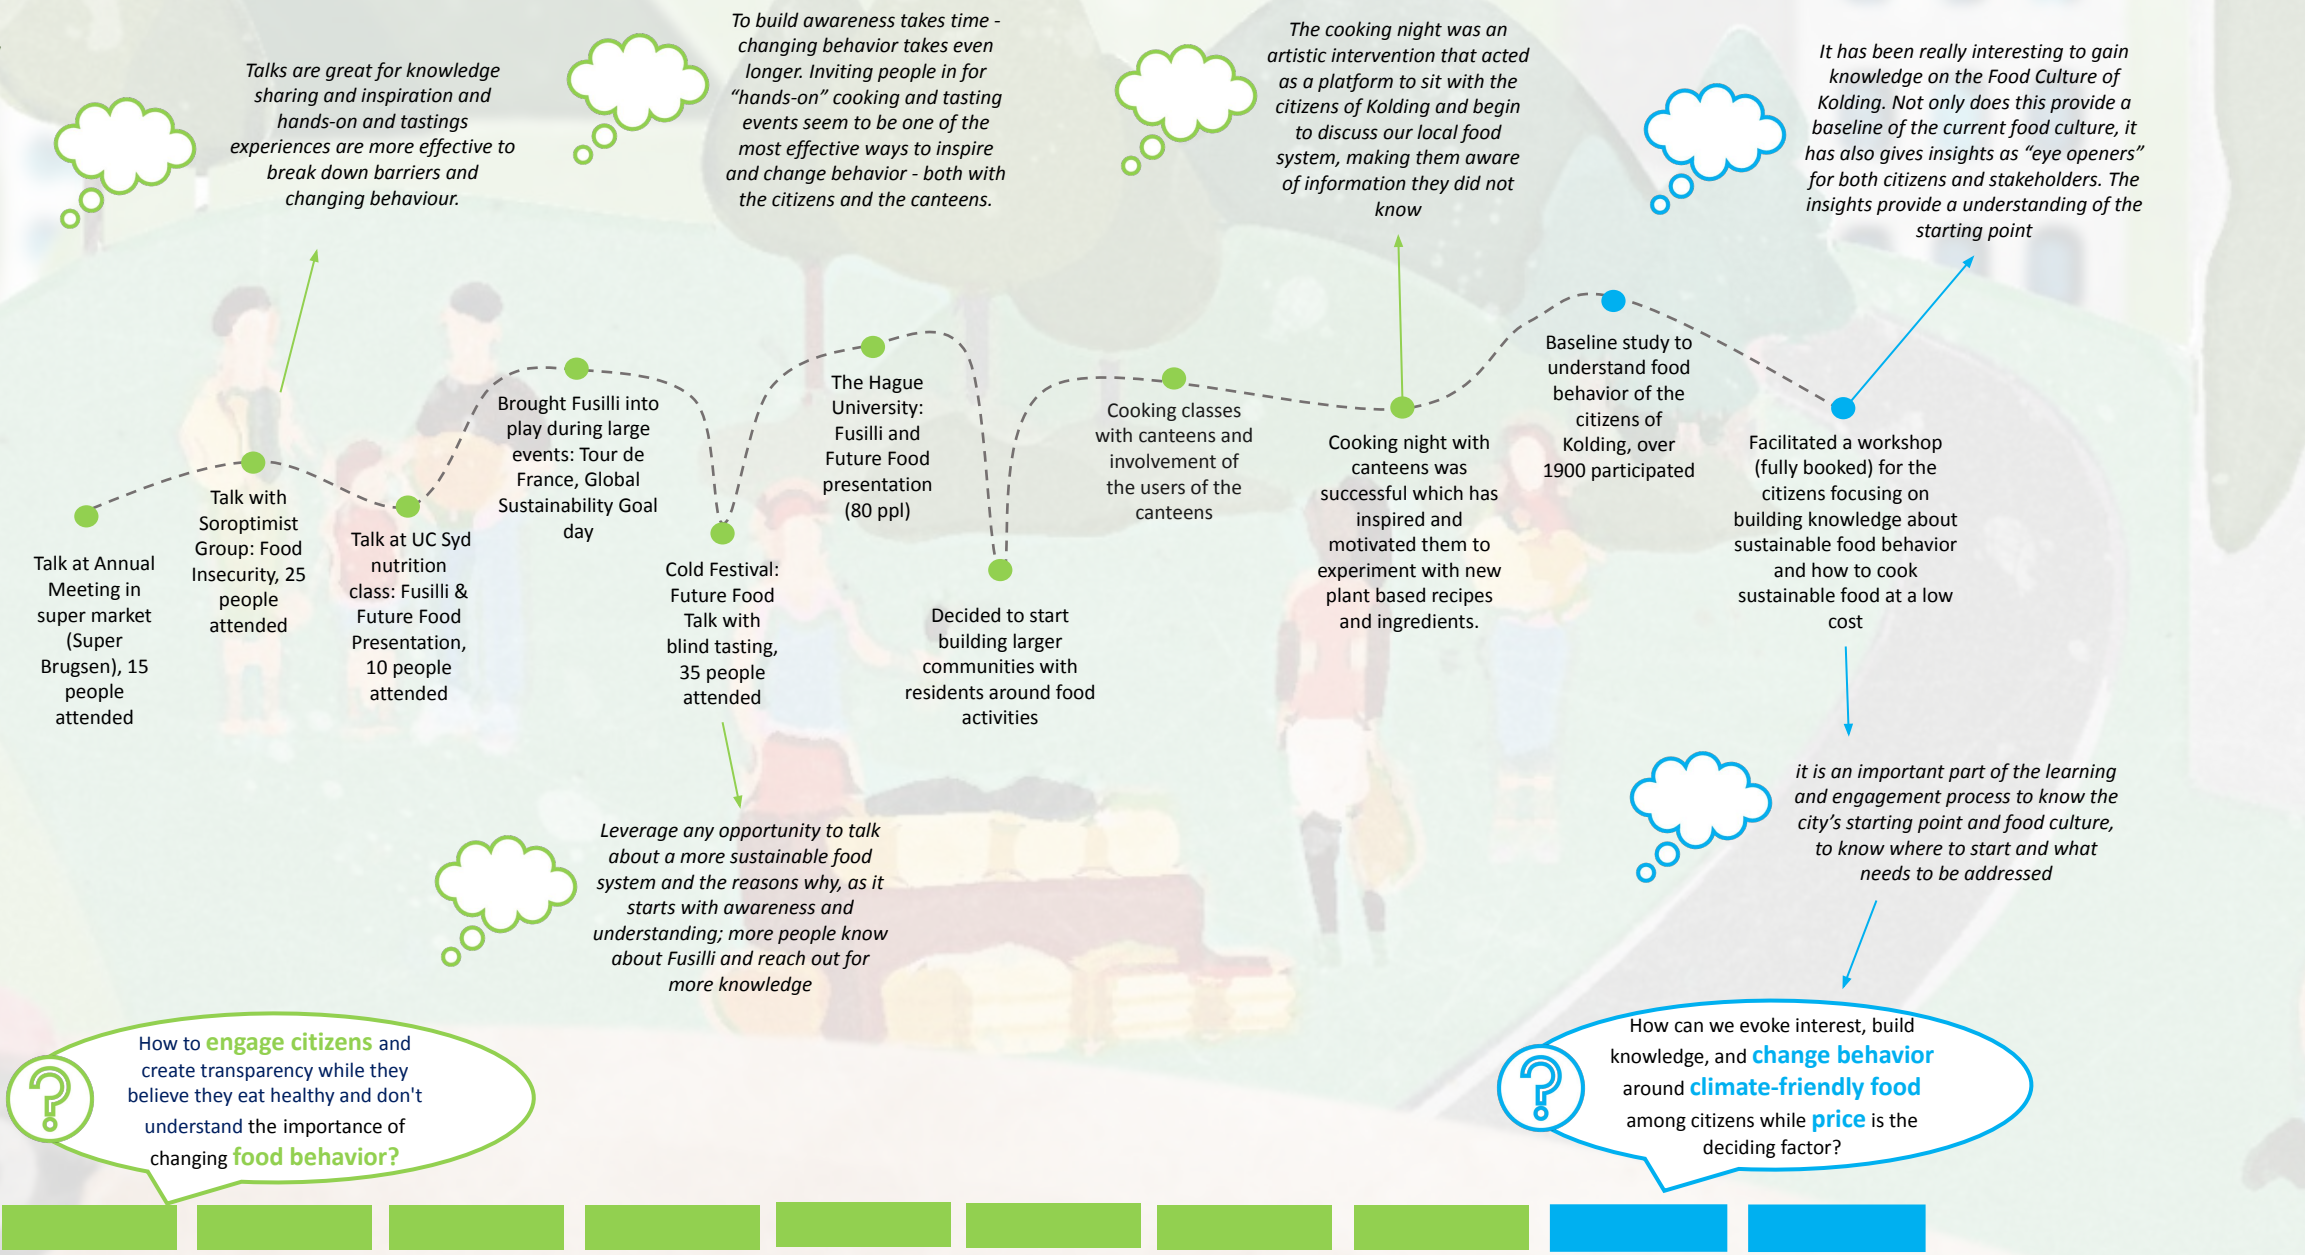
Talks are great for knowledge sharing and inspiration and hands-on and tastings experiences are more effective to break down barriers and changing behaviour.

To build awareness takes time - changing behavior takes even longer. Inviting people in for "hands-on" cooking and tasting events seem to be one of the most effective ways to inspire and change behavior - both with the citizens and the canteens.

The cooking night was an artistic intervention that acted as a platform to sit with the citizens of Kolding and begin to discuss our local food system, making them aware of information they did not know

It has been really interesting to gain knowledge on the Food Culture of Kolding. Not only does this provide a baseline of the current food culture, it has also gives insights as "eye openers" for both citizens and stakeholders. The insights provide a understanding of the starting point

Talk at Annual Meeting in super market (Super Brugsen), 15 people attended

Talk with Soroptimist Group: Food Insecurity, 25 people attended

Talk at UC Syd nutrition class: Fusilli & Future Food Presentation, 10 people attended

Brought Fusilli into play during large events: Tour de France, Global Sustainability Goal day

Cold Festival: Future Food Talk with blind tasting, 35 people attended

The Hague University: Fusilli and Future Food presentation (80 ppl)

Decided to start building larger communities with residents around food activities

Cooking classes with canteens and involvement of the users of the canteens

Cooking night with canteens was successful which has inspired and motivated them to experiment with new plant based recipes and ingredients.

Baseline study to understand food behavior of the citizens of Kolding, over 1900 participated

Facilitated a workshop (fully booked) for the citizens focusing on building knowledge about sustainable food behavior and how to cook sustainable food at a low cost

Leverage any opportunity to talk about a more sustainable food system and the reasons why, as it starts with awareness and understanding; more people know about Fusilli and reach out for more knowledge

it is an important part of the learning and engagement process to know the city's starting point and food culture, to know where to start and what needs to be addressed

How to engage citizens and create transparency while they believe they eat healthy and don't understand the importance of changing food behavior?

How can we evoke interest, build knowledge, and change behavior around climate-friendly food among citizens while price is the deciding factor?